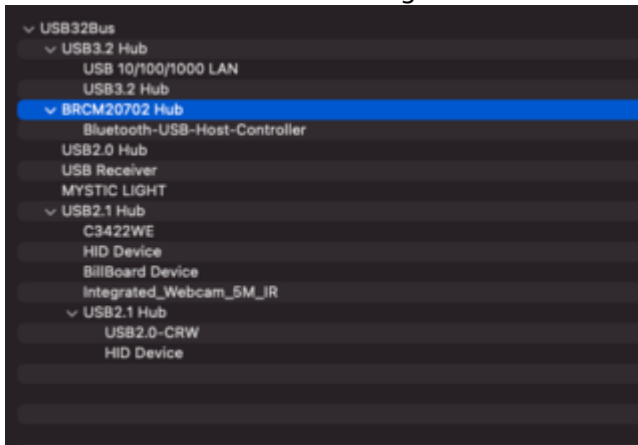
USB32Bus
USB3.2 Hub
USB 10/100/1000 LAN
USB3.2 Hub
BRCM20702 Hub
Bluetooth-USB-Host-Controller
USB2.0 Hub
USB Receiver
MYSTIC LIGHT
USB2.1 Hub
C3422WE
HID Device
BillBoard Device
Integrated_Webcam_5M_IR
USB2.1 Hub
USB2.0-CRW
HID Device